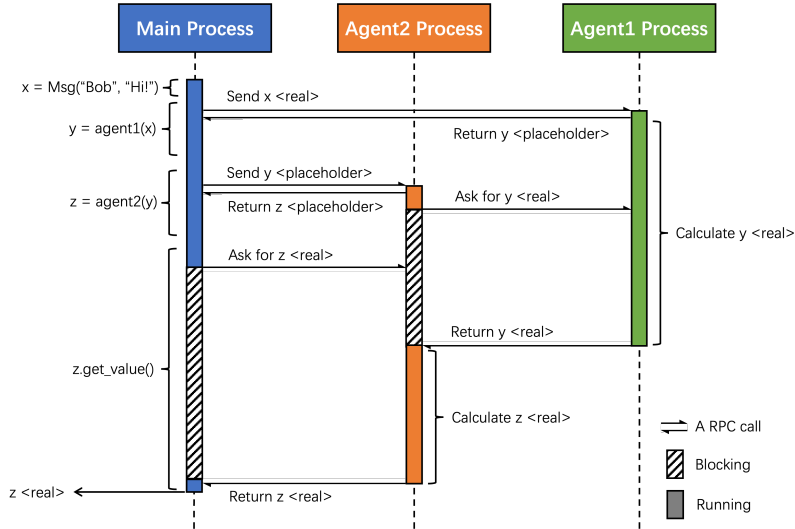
Main Process

Agent2 Process

Agent1 Process

x = Msg("Bob", "Hi!")

Send x <real>

y = agent1(x)

Return y <placeholder>

Send y <placeholder>

z = agent2(y)

Return z <placeholder>

Ask for y <real>

Calculate y <real>

Ask for z <real>

Return y <real>

z.get_value()

Calculate z <real>

A RPC call

Blocking

Running

z <real>

Return z <real>